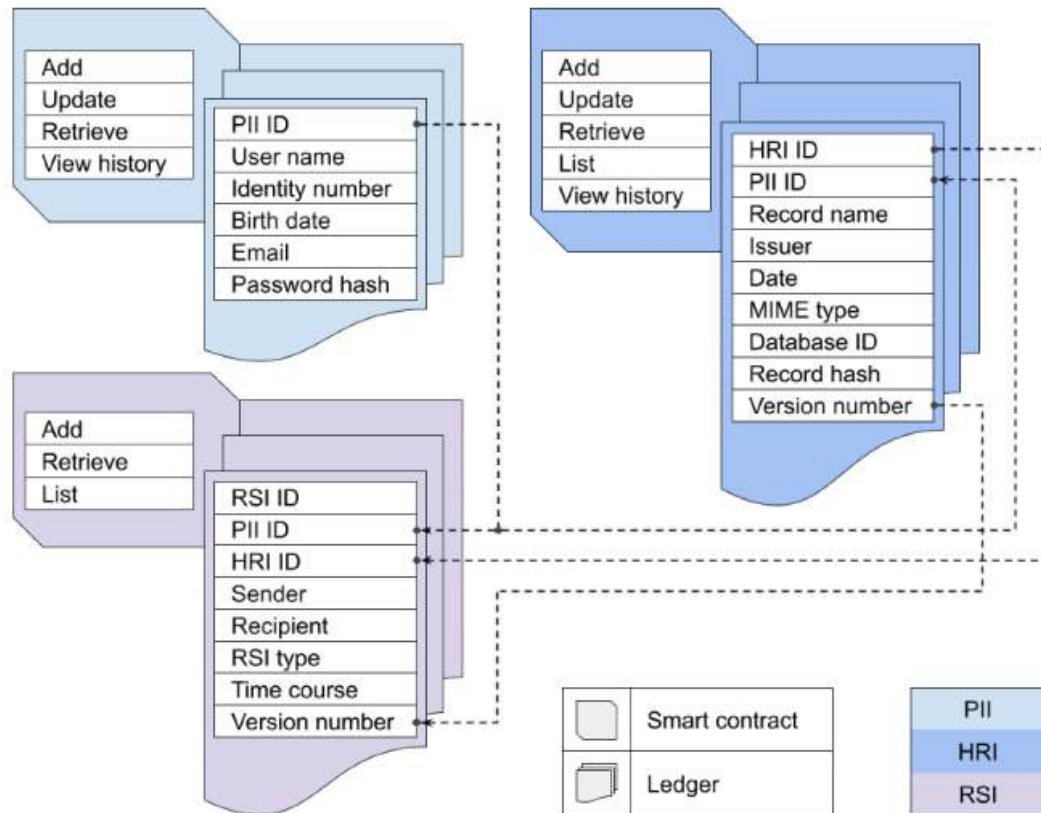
| Add |
|---|
| Update |
| Retrieve |
| View history |

| PII ID |
|---|
| User name |
| Identity number |
| Birth date |
| Email |
| Password hash |

| Add |
|---|
| Update |
| Retrieve |
| List |
| View history |

| HRI ID |
|---|
| PII ID |
| Record name |
| Issuer |
| Date |
| MIME type |
| Database ID |
| Record hash |
| Version number |

| Add |
|---|
| Retrieve |
| List |

| RSI ID |
|---|
| PII ID |
| HRI ID |
| Sender |
| Recipient |
| RSI type |
| Time course |
| Version number |

| | |
|---|---|
| | Smart contract |
| | Ledger |

| PII |
|---|
| HRI |
| RSI |